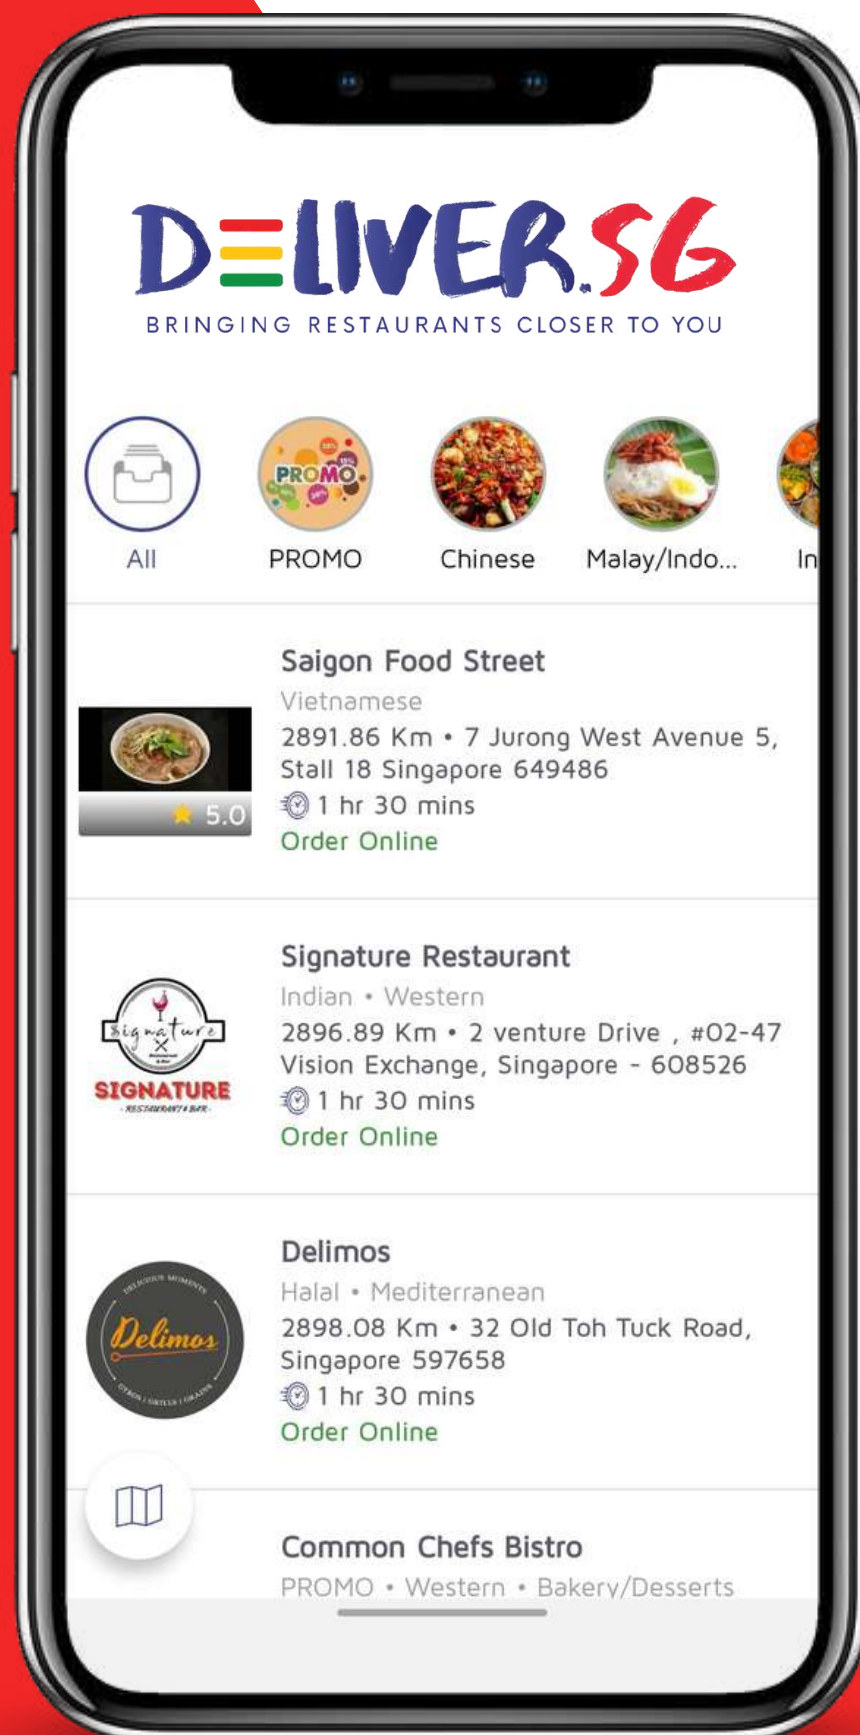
DELIVER.SG
BRINGING RESTAURANTS CLOSER TO YOU

All
PROMO
PROMO
Chinese
Malay/Indo...
In

Saigon Food Street
Vietnamese
2891.86 Km • 7 Jurong West Avenue 5, Stall 18 Singapore 649486
5.0
1 hr 30 mins
Order Online

Signature Restaurant
Indian • Western
2896.89 Km • 2 venture Drive , #02-47 Vision Exchange, Singapore - 608526
Signature
SIGNATURE
RESTAURANT & BAR
1 hr 30 mins
Order Online

Delimos
Halal • Mediterranean
2898.08 Km • 32 Old Toh Tuck Road, Singapore 597658
DELICIOUS MOMENTS
Delimos
GYROS | GRILLS | GRAINS
1 hr 30 mins
Order Online

Common Chefs Bistro
PROMO • Western • Bakery/Desserts